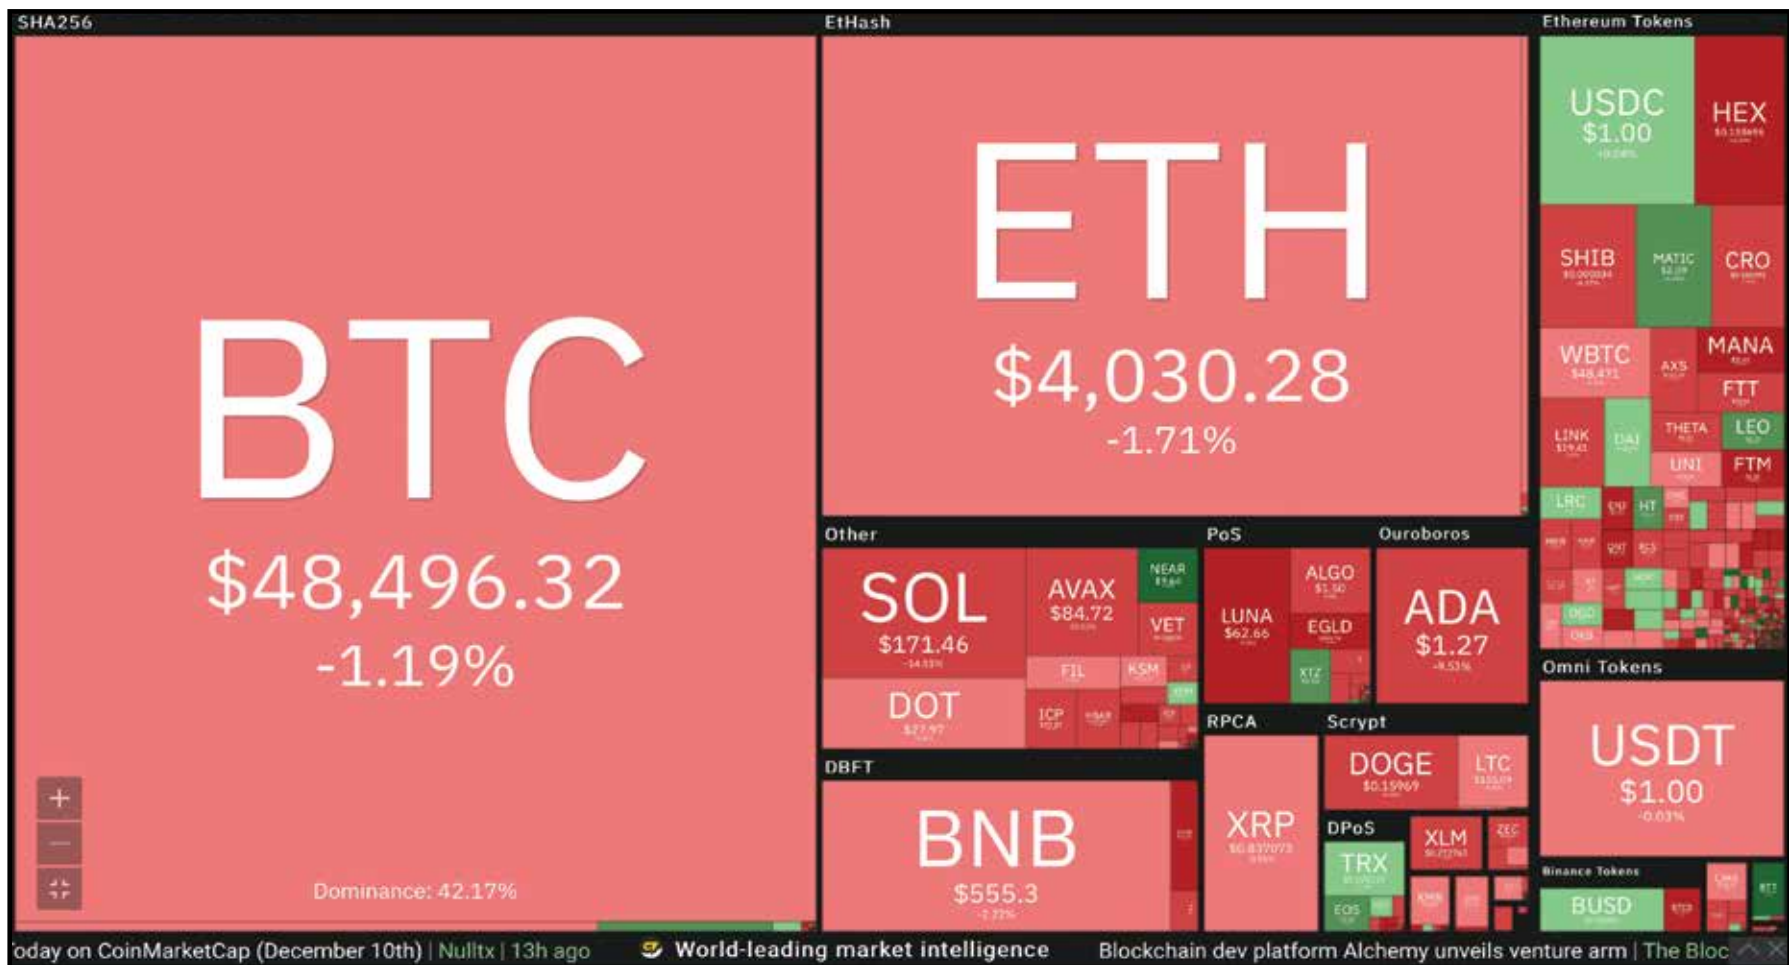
SHA256

BTC
$48,496.32
-1.19%

+
−

Dominance: 42.17%

EtHash

ETH
$4,030.28
-1.71%

Ethereum Tokens

USDC
$1.00
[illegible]

HEX
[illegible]

SHIB
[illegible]

MATIC
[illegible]

CRO
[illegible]

WBTC
$48,471

AXS

MANA

FTT

LINK

DAI

THETA

LEO

UNI

FTM

LRC

HT

Other

SOL
$171.46
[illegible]

AVAX
$84.72

NEAR

VET

FIL

KSM

DOT
$27.97

ICP

PoS

LUNA
$62.66

ALGO
$1.50

EGLD

XTZ

Ouroboros

ADA
$1.27
-9.53%

Omni Tokens

USDT
$1.00
-0.03%

DBFT

BNB
$555.3
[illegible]

RPCA

XRP
$0.837073

Scrypt

DOGE
$0.15969

LTC

DPoS

TRX

XLM

ZEC

EOS

Binance Tokens

BUSD

'oday on CoinMarketCap (December 10th) | Nulltx | 13h ago World-leading market intelligence Blockchain dev platform Alchemy unveils venture arm | The Bloc